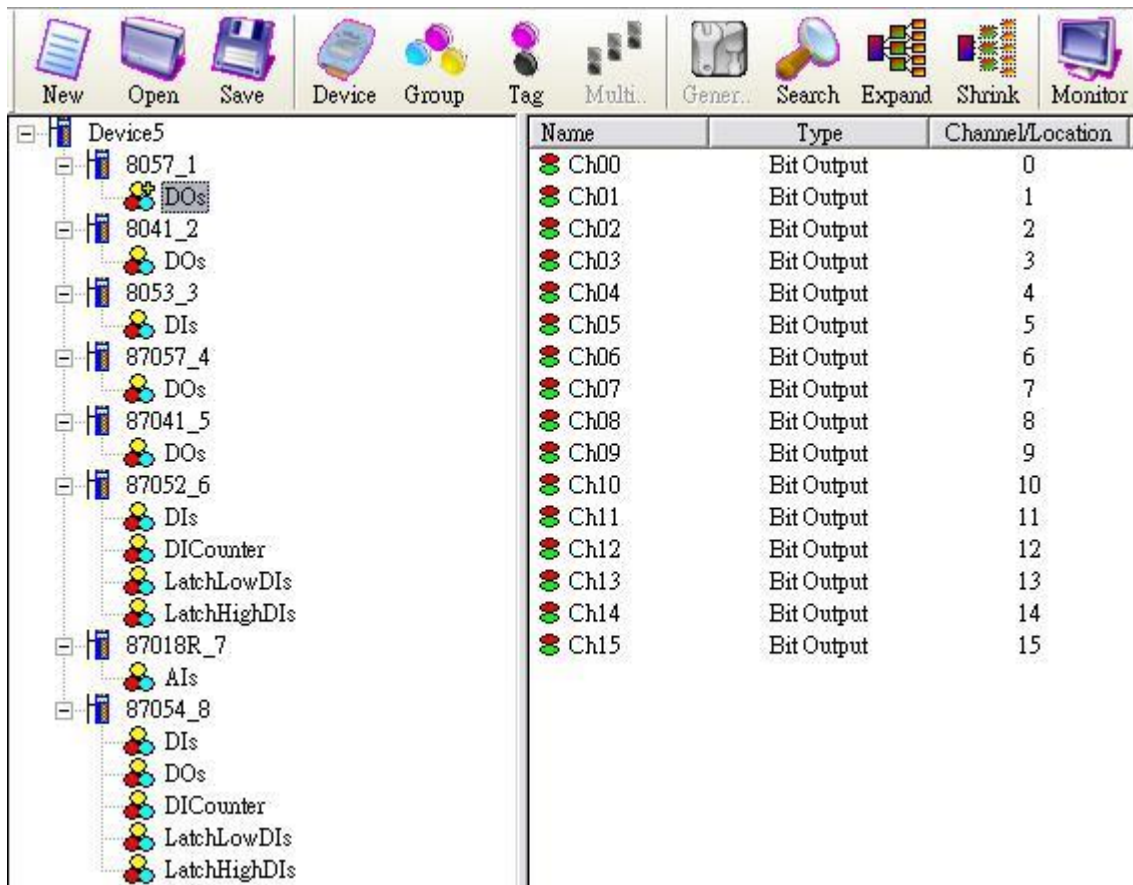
New Open Save Device Group Tag Multi.. Gener.. Search Expand Shrink Monitor

Device5
8057_1
DOs
8041_2
DOs
8053_3
DIs
87057_4
DOs
87041_5
DOs
87052_6
DIs
DICounter
LatchLowDIs
LatchHighDIs
87018R_7
AIs
87054_8
DIs
DOs
DICounter
LatchLowDIs
LatchHighDIs

| Name | Type | Channel/Location |
|---|---|---|
| Ch00 | Bit Output | 0 |
| Ch01 | Bit Output | 1 |
| Ch02 | Bit Output | 2 |
| Ch03 | Bit Output | 3 |
| Ch04 | Bit Output | 4 |
| Ch05 | Bit Output | 5 |
| Ch06 | Bit Output | 6 |
| Ch07 | Bit Output | 7 |
| Ch08 | Bit Output | 8 |
| Ch09 | Bit Output | 9 |
| Ch10 | Bit Output | 10 |
| Ch11 | Bit Output | 11 |
| Ch12 | Bit Output | 12 |
| Ch13 | Bit Output | 13 |
| Ch14 | Bit Output | 14 |
| Ch15 | Bit Output | 15 |